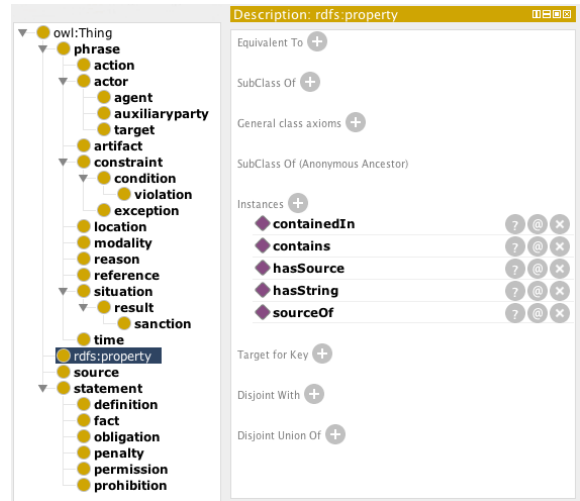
owl:Thing
phrase
action
actor
agent
auxiliaryparty
target
artifact
constraint
condition
violation
exception
location
modality
reason
reference
situation
result
sanction
time
rdfs:property
source
statement
definition
fact
obligation
penalty
permission
prohibition

Description: rdfs:property

Equivalent To

SubClass Of

General class axioms

SubClass Of (Anonymous Ancestor)

Instances
containedIn
contains
hasSource
hasString
sourceOf

Target for Key

Disjoint With

Disjoint Union Of